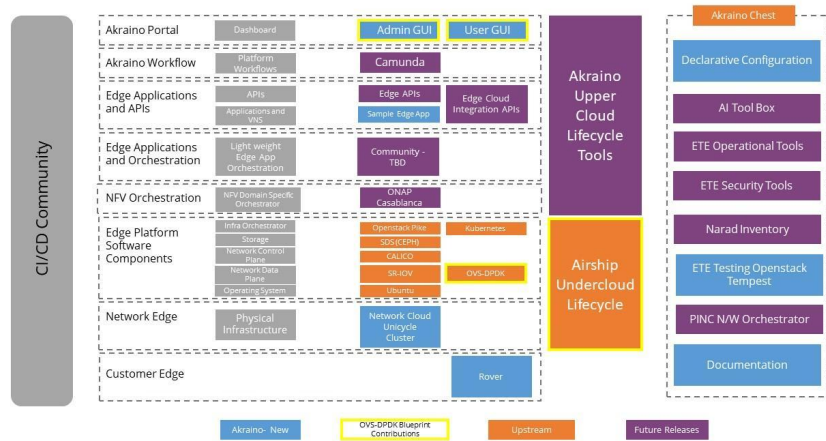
CI/CD Community

Akraino Portal
Dashboard
Admin GUI
User GUI

Akraino Workflow
Platform Workflows
Camunda

Edge Applications and APIs
APIs
Applications and VNS
Edge APIs
Sample Edge App
Edge Cloud Integration APIs

Edge Applications and Orchestration
Light weight Edge App Orchestration
Community - TBD

NFV Orchestration
NFV Domain Specific Orchestrator
ONAP Casablanca

Edge Platform Software Components
Infra Orchestrator
Storage
Network Control Plane
Network Data Plane
Operating System
Openstack Pike
SDS(CEPH)
CALICO
SR-IOV
Ubuntu
Kubernetes
OVS-DPDK

Network Edge
Physical Infrastructure
Network Cloud Unicycle Cluster

Customer Edge
Rover

Akraino Upper Cloud Lifecycle Tools

Airship Undercloud Lifecycle

Akraino Chest
Declarative Configuration
AI Tool Box
ETE Operational Tools
ETE Security Tools
Narad Inventory
ETE Testing Openstack Tempest
PINC N/W Orchestrator
Documentation

Akraino- New
OVS-DPDK Blueprint Contributions
Upstream
Future Releases